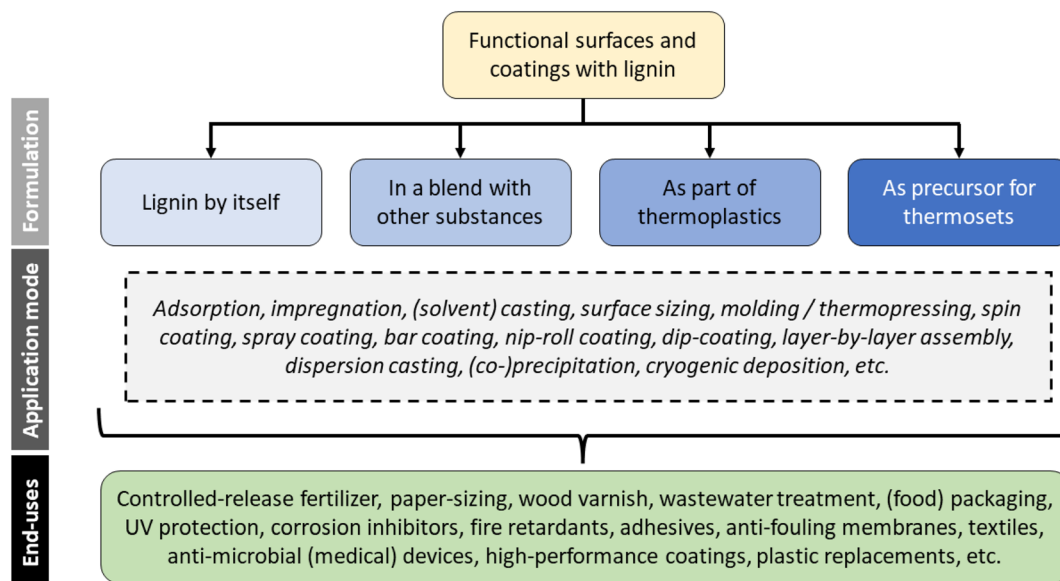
Functional surfaces and coatings with lignin

Formulation

Lignin by itself

In a blend with other substances

As part of thermoplastics

As precursor for thermosets

Application mode

Adsorption, impregnation, (solvent) casting, surface sizing, molding / thermopressing, spin coating, spray coating, bar coating, nip-roll coating, dip-coating, layer-by-layer assembly, dispersion casting, (co-)precipitation, cryogenic deposition, etc.

End-uses

Controlled-release fertilizer, paper-sizing, wood varnish, wastewater treatment, (food) packaging, UV protection, corrosion inhibitors, fire retardants, adhesives, anti-fouling membranes, textiles, anti-microbial (medical) devices, high-performance coatings, plastic replacements, etc.